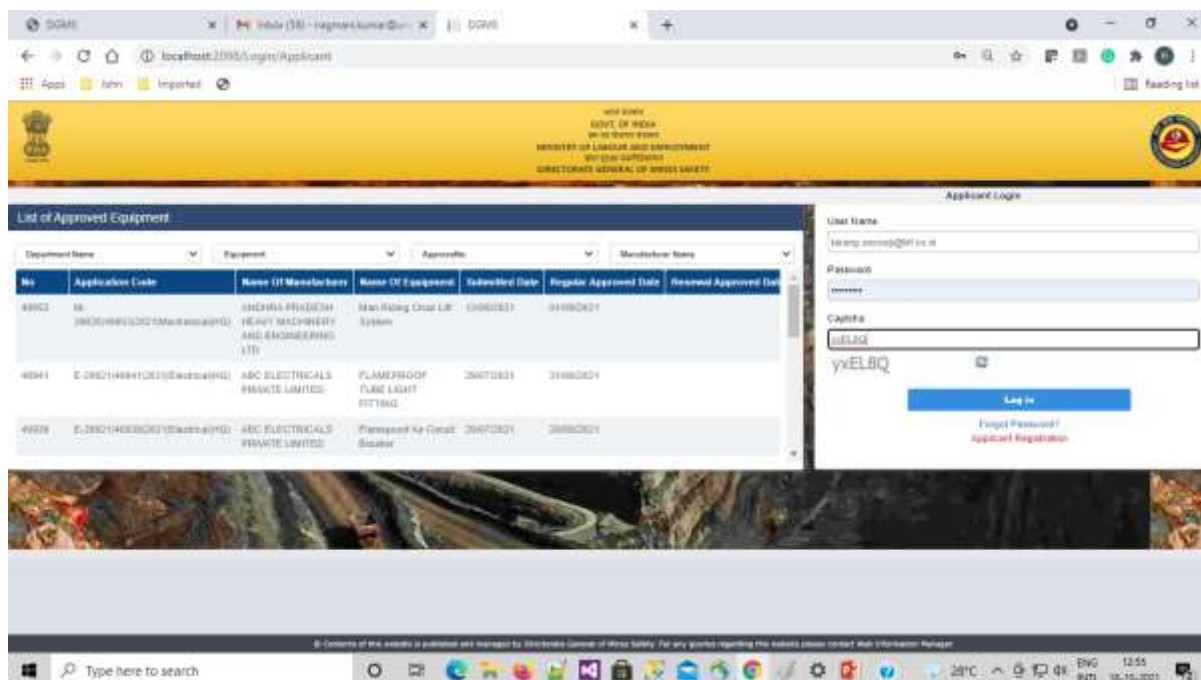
DGMS | Inbox (58) - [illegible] | DGMS

localhost:2095/Login/Applicant

Apps | John | Imported

Reading list

GOVT. OF INDIA
MINISTRY OF LABOUR AND EMPLOYMENT
DIRECTORATE GENERAL OF MINES SAFETY

List of Approved Equipment

Department Name | Equipment | Approvals | Manufacturer Name

| No | Application Code | Name Of Manufacturer | Name Of Equipment | Submitted Date | Regular Approved Date | Renewal Approved Dat |
|---|---|---|---|---|---|---|
| 49952 | M-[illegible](Mechanical)(HQ) | ANDHRA PRADESH HEAVY MACHINERY AND ENGINEERING LTD | Man Riding Chair Lift System | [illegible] | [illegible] | |
| 49941 | E-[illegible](Electrical)(HQ) | ABC ELECTRICALS PRIVATE LIMITED | FLAMEPROOF TUBE LIGHT FITTING | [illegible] | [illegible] | |
| 49939 | E-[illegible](Electrical)(HQ) | ABC ELECTRICALS PRIVATE LIMITED | Flameproof Air Circuit Breaker | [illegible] | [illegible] | |

Applicant Login

User Name
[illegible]

Password
••••••••

Captcha
yxEL8Q

yxEL8Q

Log In

Forgot Password?
Applicant Registration

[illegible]

Type here to search

28°C ENG 12:55